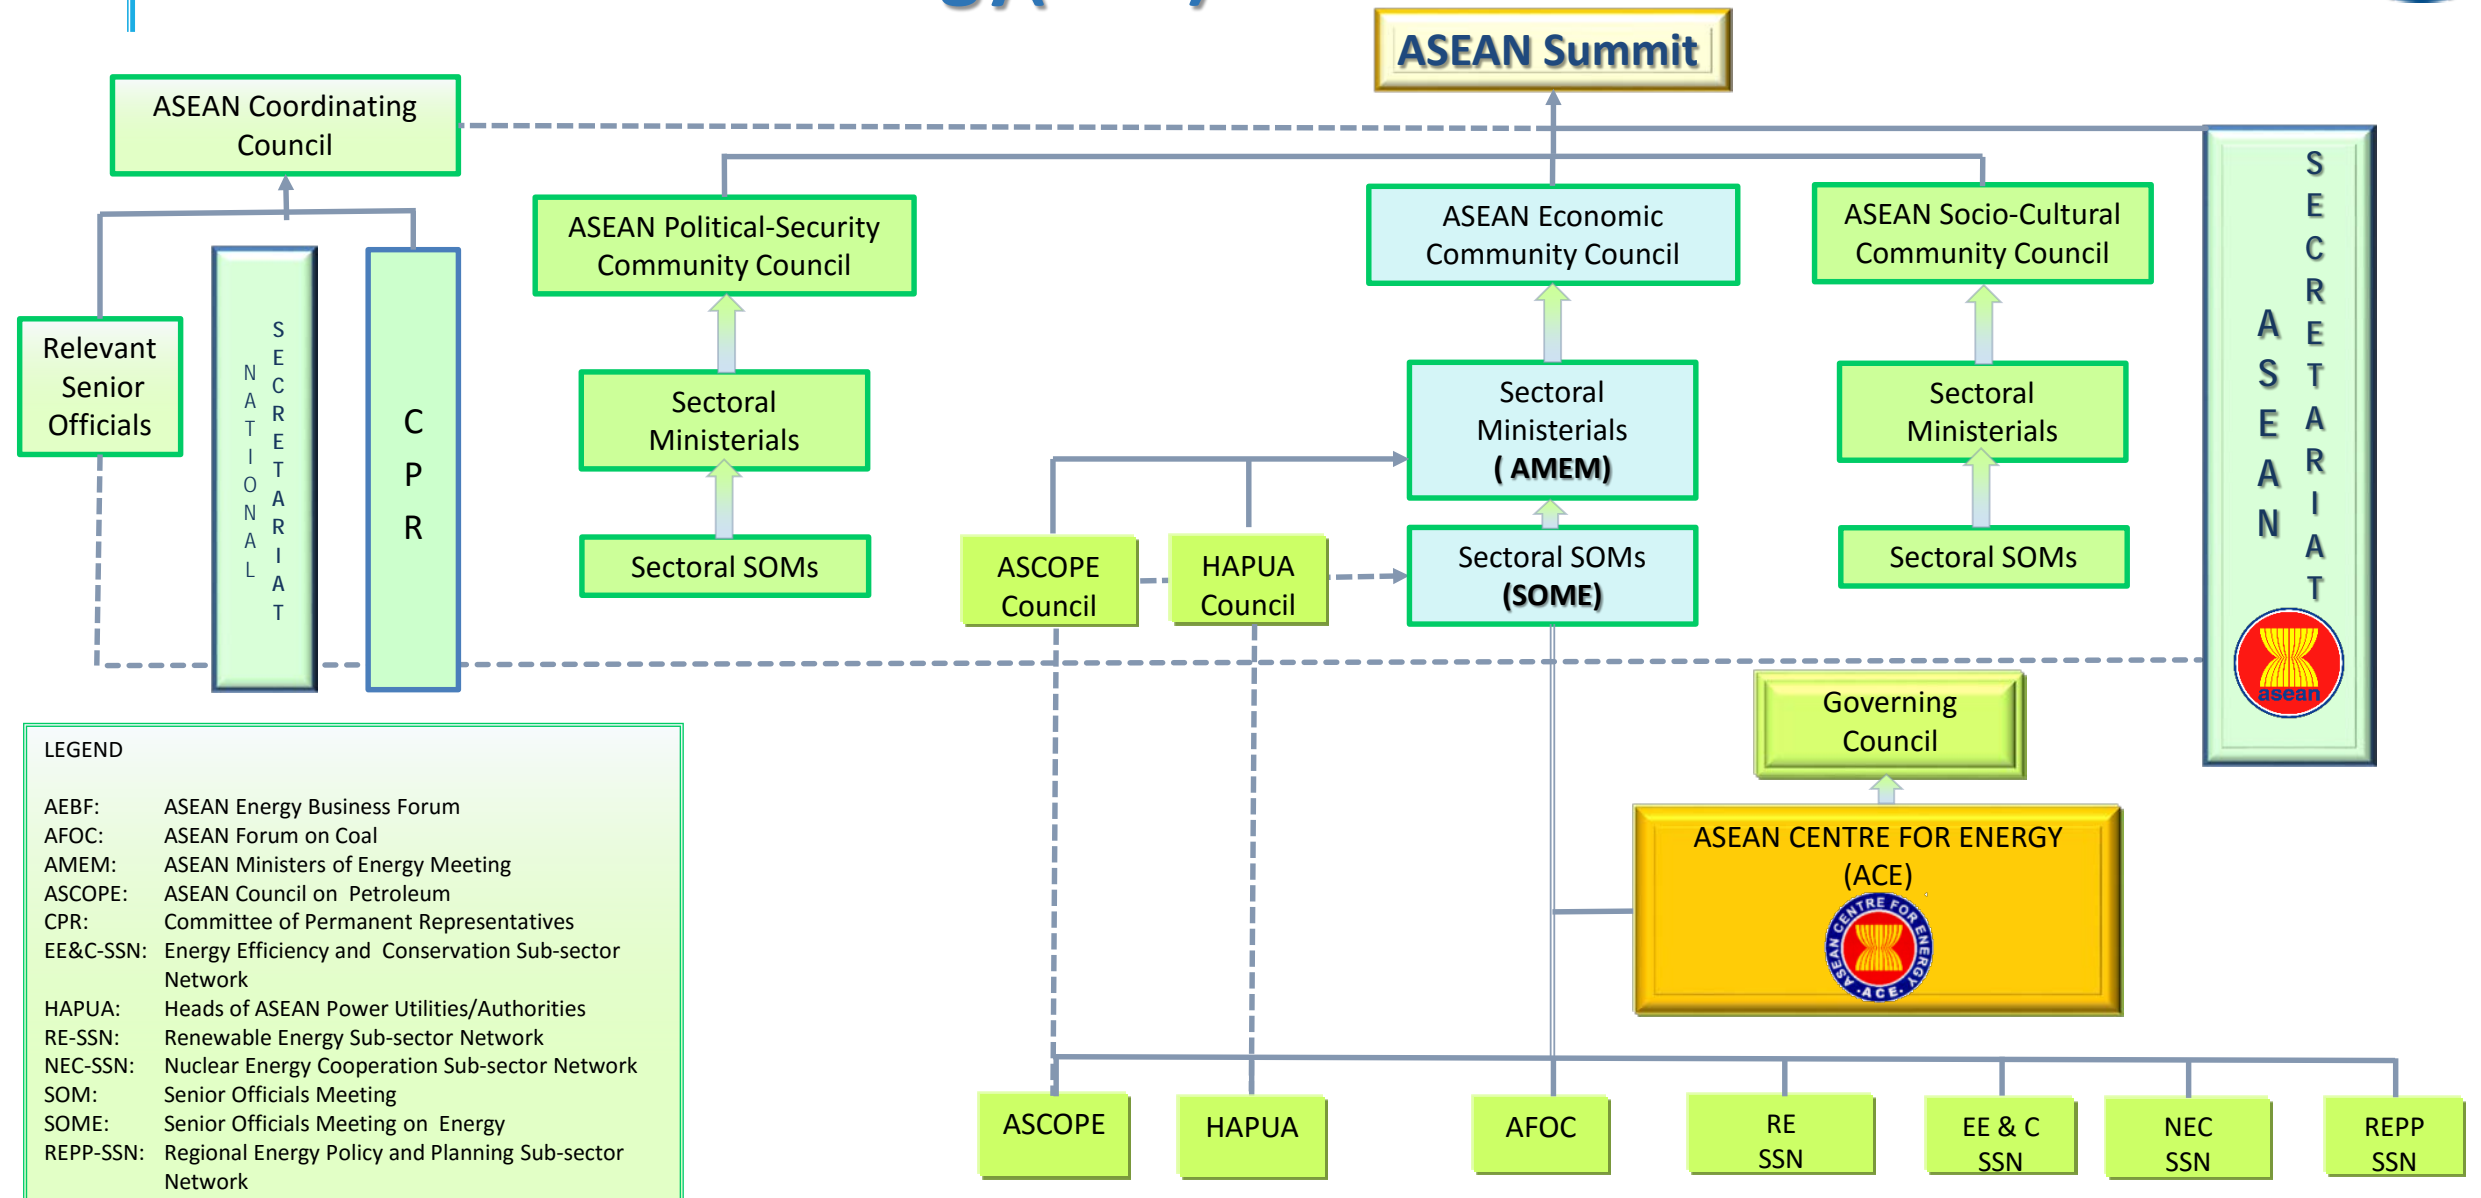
ASEAN Summit

ASEAN Coordinating Council

Relevant Senior Officials

NATIONAL SECRETARIAT

CPR

ASEAN Political-Security Community Council

Sectoral Ministerials

Sectoral SOMs

ASEAN Economic Community Council

Sectoral Ministerials ( AMEM)

Sectoral SOMs (SOME)

ASCOPE Council

HAPUA Council

ASEAN Socio-Cultural Community Council

Sectoral Ministerials

Sectoral SOMs

ASEAN SECRETARIAT

asean

Governing Council

ASEAN CENTRE FOR ENERGY (ACE)

ASEAN CENTRE FOR ENERGY ACE

LEGEND

AEBF: ASEAN Energy Business Forum
AFOC: ASEAN Forum on Coal
AMEM: ASEAN Ministers of Energy Meeting
ASCOPE: ASEAN Council on Petroleum
CPR: Committee of Permanent Representatives
EE&C-SSN: Energy Efficiency and Conservation Sub-sector Network
HAPUA: Heads of ASEAN Power Utilities/Authorities
RE-SSN: Renewable Energy Sub-sector Network
NEC-SSN: Nuclear Energy Cooperation Sub-sector Network
SOM: Senior Officials Meeting
SOME: Senior Officials Meeting on Energy
REPP-SSN: Regional Energy Policy and Planning Sub-sector Network

ASCOPE

HAPUA

AFOC

RE SSN

EE & C SSN

NEC SSN

REPP SSN